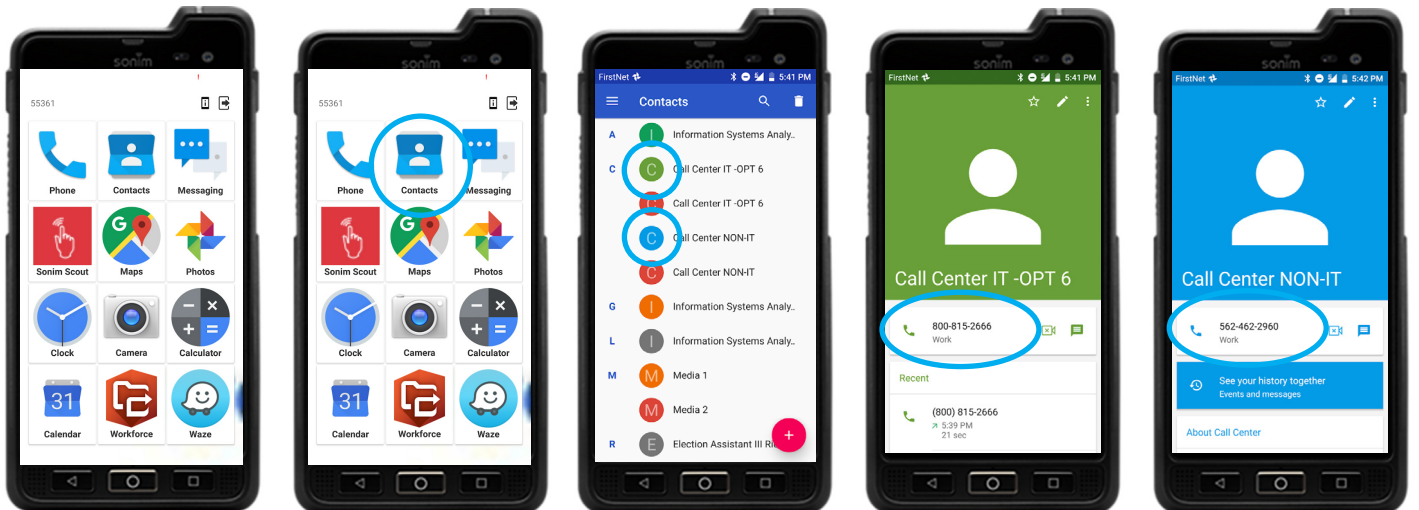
sonim

55361

Phone
Contacts
Messaging
Sonim Scout
Maps
Photos
Clock
Camera
Calculator
31
Calendar
Workforce
Waze

sonim

55361

Phone
Contacts
Messaging
Sonim Scout
Maps
Photos
Clock
Camera
Calculator
31
Calendar
Workforce
Waze

FirstNet 5:41 PM
Contacts
A I Information Systems Analy...
C C Call Center IT -OPT 6
C Call Center IT -OPT 6
C Call Center NON-IT
C Call Center NON-IT
G I Information Systems Analy...
I Information Systems Analy...
L I Information Systems Analy...
M M Media 1
M Media 2
R E Election Assistant III Ri...

FirstNet 5:41 PM
sonim
Call Center IT -OPT 6
800-815-2666
Work
Recent
(800) 815-2666
5:39 PM
21 sec

FirstNet 5:42 PM
sonim
Call Center NON-IT
562-462-2960
Work
See your history together
Events and messages
About Call Center